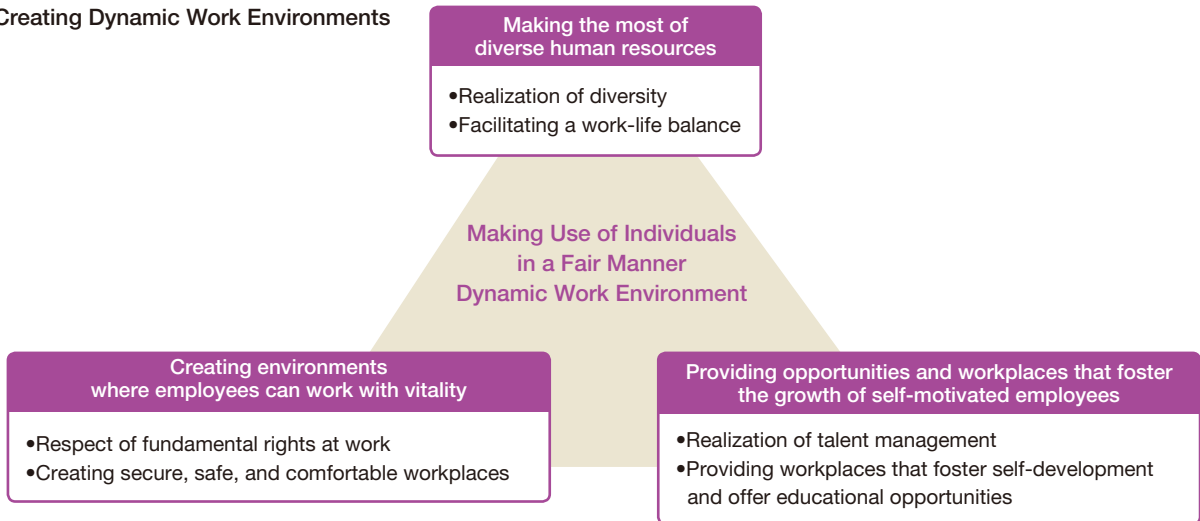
Creating Dynamic Work Environments

Making the most of diverse human resources

•Realization of diversity
•Facilitating a work-life balance

Making Use of Individuals in a Fair Manner
Dynamic Work Environment

Creating environments where employees can work with vitality

•Respect of fundamental rights at work
•Creating secure, safe, and comfortable workplaces

Providing opportunities and workplaces that foster the growth of self-motivated employees

•Realization of talent management
•Providing workplaces that foster self-development and offer educational opportunities